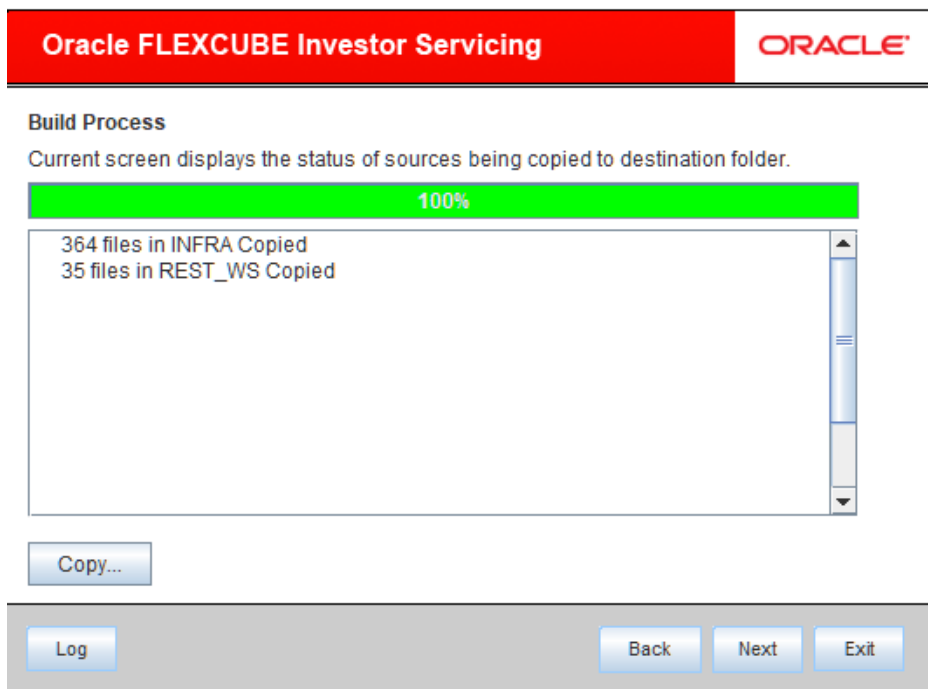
Oracle FLEXCUBE Investor Servicing

ORACLE

Build Process

Current screen displays the status of sources being copied to destination folder.

100%

364 files in INFRA Copied
35 files in REST_WS Copied

Copy...

Log

Back

Next

Exit